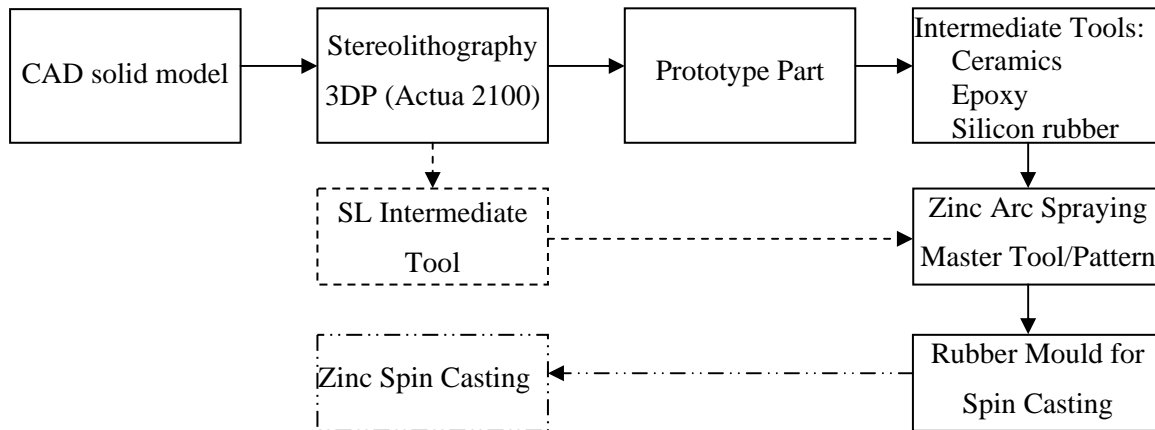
CAD solid model

Stereolithography 3DP (Actua 2100)

Prototype Part

Intermediate Tools:
Ceramics
Epoxy
Silicon rubber

SL Intermediate Tool

Zinc Arc Spraying Master Tool/Pattern

Rubber Mould for Spin Casting

Zinc Spin Casting